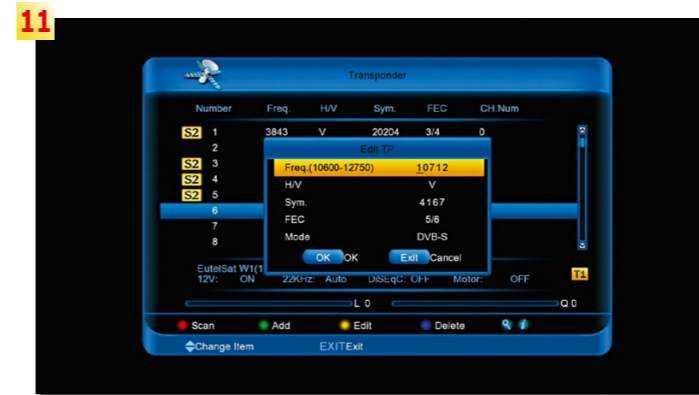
11

Transponder

| Number | Freq. | H/V | Sym. | FEC | CH.Num |
|---|---|---|---|---|---|
| S2 1 | 3843 | V | 20204 | 3/4 | 0 |
| 2 | | | | | |
| S2 3 | | | | | |
| S2 4 | | | | | |
| S2 5 | | | | | |
| 6 | | | | | |
| 7 | | | | | |
| 8 | | | | | |

Edit TP

Freq.(10600-12750) 10712
H/V V
Sym. 4167
FEC 5/6
Mode DVB-S

OK OK Exit Cancel

EutelSat W1(1
12V: ON 22KHz: Auto DiSEqC: OFF Motor: OFF

T1

L 0 Q 0

Scan Add Edit Delete

Change Item EXIT Exit